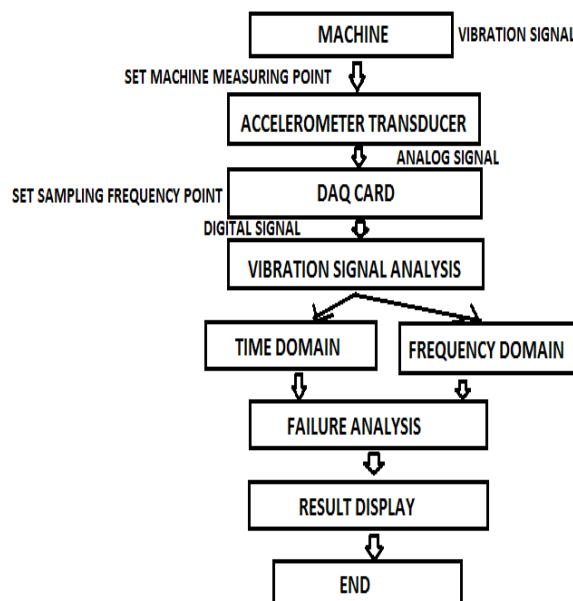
MACHINE
VIBRATION SIGNAL
SET MACHINE MEASURING POINT
ACCELEROMETER TRANSDUCER
ANALOG SIGNAL
SET SAMPLING FREQUENCY POINT
DAQ CARD
DIGITAL SIGNAL
VIBRATION SIGNAL ANALYSIS
TIME DOMAIN
FREQUENCY DOMAIN
FAILURE ANALYSIS
RESULT DISPLAY
END